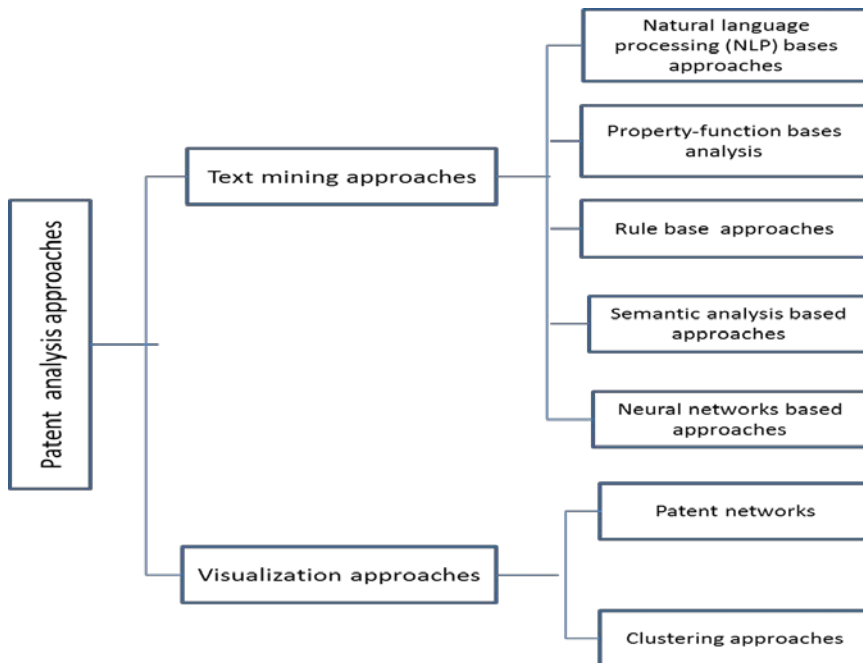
Patent analysis approaches

Text mining approaches

Natural language processing (NLP) bases approaches

Property-function bases analysis

Rule base approaches

Semantic analysis based approaches

Neural networks based approaches

Visualization approaches

Patent networks

Clustering approaches